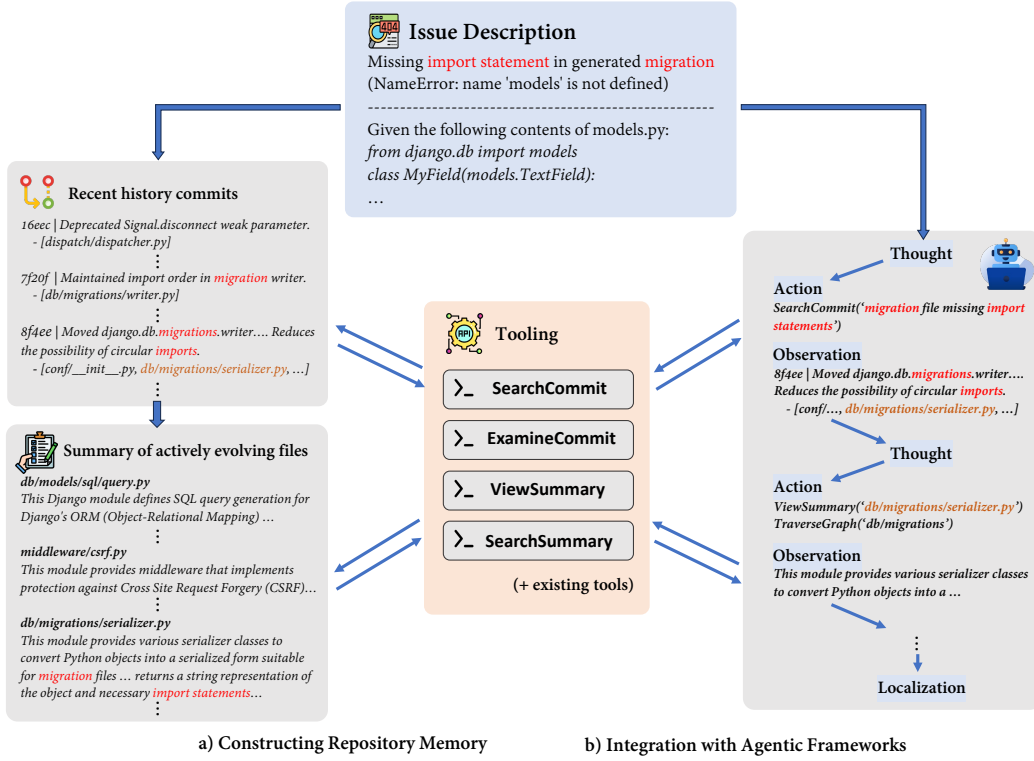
Issue Description

Missing import statement in generated migration (NameError: name 'models' is not defined)

Given the following contents of models.py:
*from django.db import models*
*class MyField(models.TextField):*
…

Recent history commits

*16eec | Deprecated Signal.disconnect weak parameter.*
*- [dispatch/dispatcher.py]*
⋮
*7f20f | Maintained import order in migration writer.*
*- [db/migrations/writer.py]*
⋮
*8f4ee | Moved django.db.migrations.writer…. Reduces the possibility of circular imports.*
*- [conf/__init__.py, db/migrations/serializer.py, …]*

Summary of actively evolving files

***db/models/sql/query.py***
*This Django module defines SQL query generation for Django's ORM (Object-Relational Mapping) …*
⋮
***middleware/csrf.py***
*This module provides middleware that implements protection against Cross Site Request Forgery (CSRF)…*
⋮
***db/migrations/serializer.py***
*This module provides various serializer classes to convert Python objects into a serialized form suitable for migration files … returns a string representation of the object and necessary import statements…*
⋮

Tooling

>_ SearchCommit
>_ ExamineCommit
>_ ViewSummary
>_ SearchSummary
(+ existing tools)

Thought
Action
*SearchCommit('migration file missing import statements')*
Observation
***8f4ee | Moved django.db.migrations.writer…. Reduces the possibility of circular imports.***
***- [conf/…, db/migrations/serializer.py, …]***
Thought
Action
*ViewSummary('db/migrations/serializer.py')*
*TraverseGraph('db/migrations')*
Observation
***This module provides various serializer classes to convert Python objects into a …***
⋮
Localization

a) Constructing Repository Memory
b) Integration with Agentic Frameworks